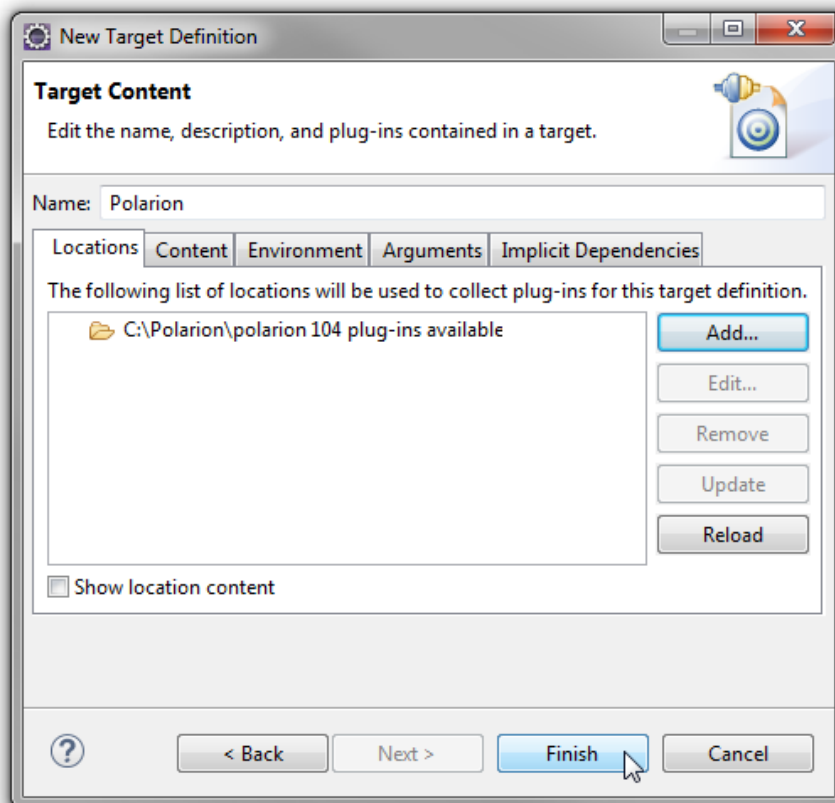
New Target Definition

Target Content

Edit the name, description, and plug-ins contained in a target.

Name: Polarion

Locations | Content | Environment | Arguments | Implicit Dependencies

The following list of locations will be used to collect plug-ins for this target definition.

C:\Polarion\polarion 104 plug-ins available

Add...

Edit...

Remove

Update

Reload

Show location content

?

< Back

Next >

Finish

Cancel